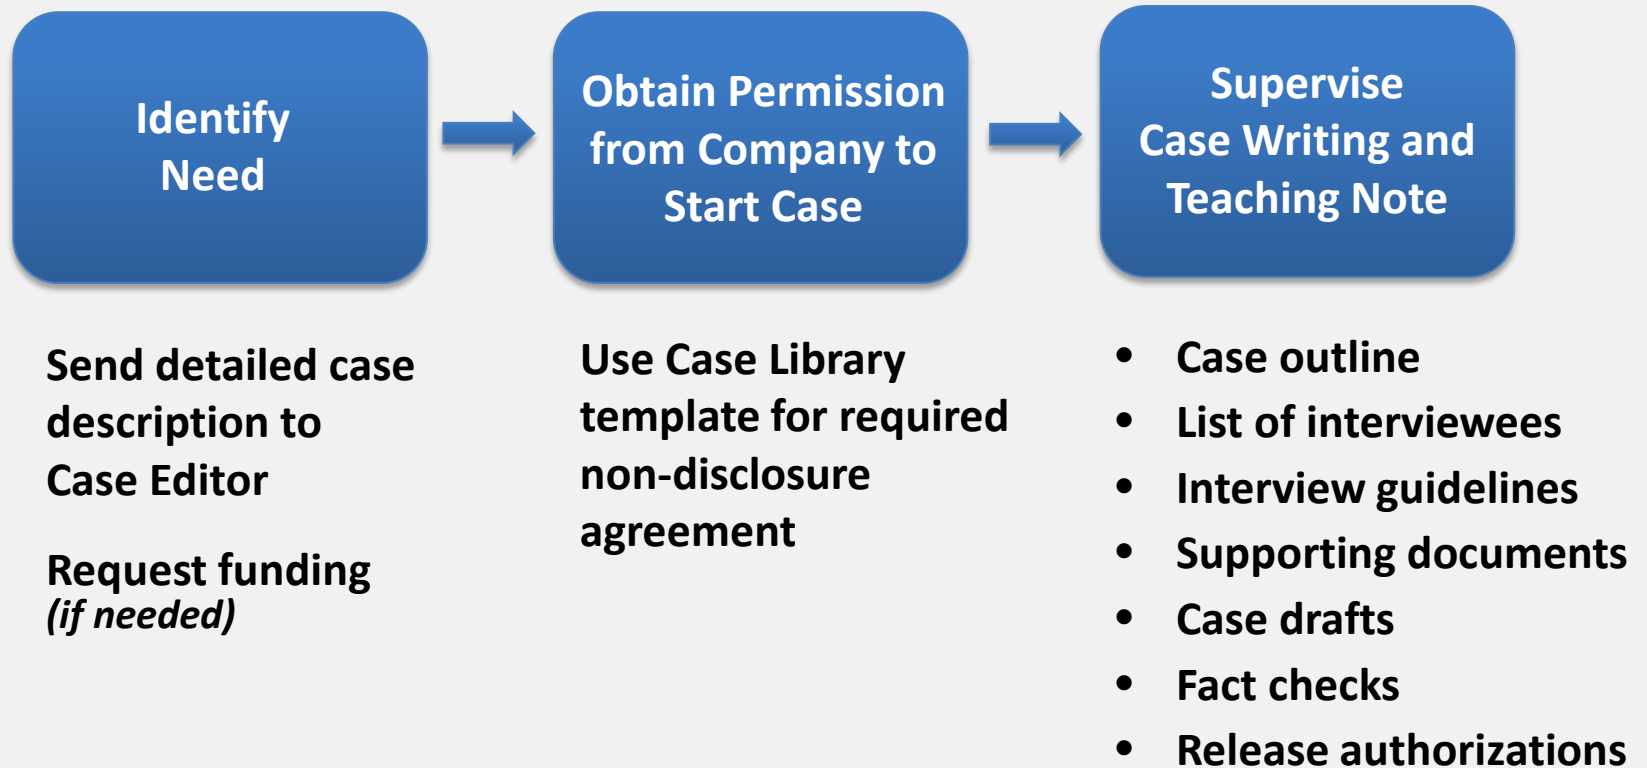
Identify Need

Obtain Permission from Company to Start Case

Supervise Case Writing and Teaching Note

Send detailed case description to Case Editor

Request funding
*(if needed)*

Use Case Library template for required non-disclosure agreement

- Case outline
- List of interviewees
- Interview guidelines
- Supporting documents
- Case drafts
- Fact checks
- Release authorizations